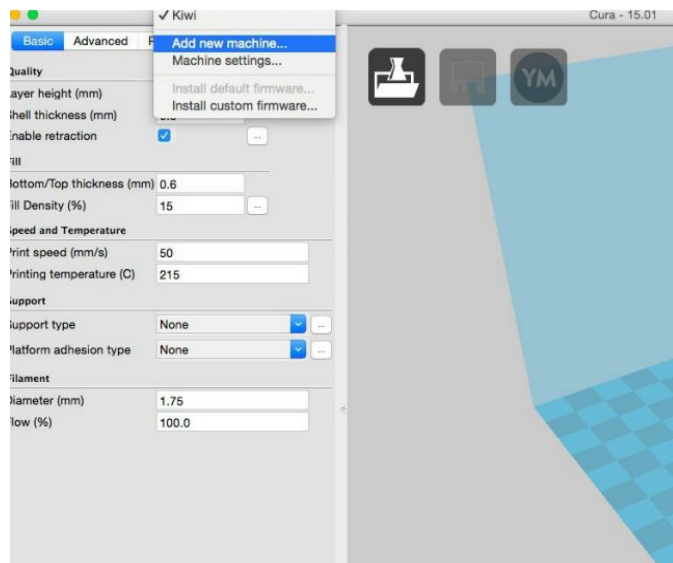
✓ Kiwi
Add new machine...
Machine settings...
Install default firmware...
Install custom firmware...

Cura - 15.01

Basic Advanced F

Quality
ayer height (mm)
hell thickness (mm) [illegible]
nable retraction ✓ ...

ill
Bottom/Top thickness (mm) 0.6
ill Density (%) 15 ...

peed and Temperature
Print speed (mm/s) 50
Printing temperature (C) 215

upport
Support type None ...
Platform adhesion type None ...

ilament
Diameter (mm) 1.75
low (%) 100.0

YM